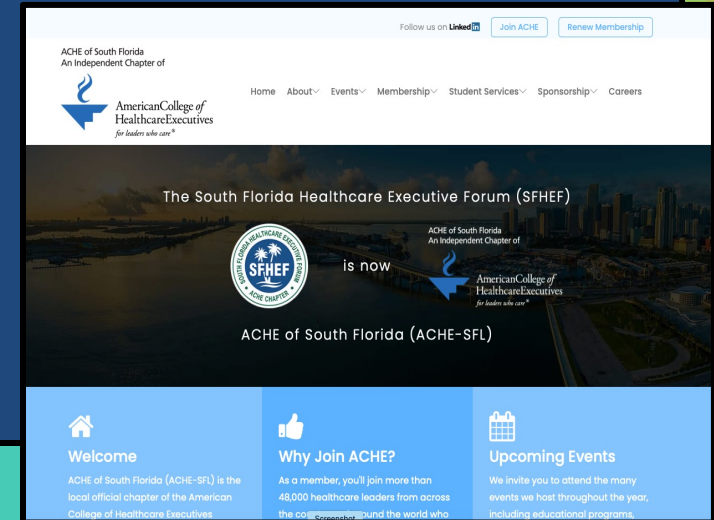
Follow us on LinkedIn Join ACHE Renew Membership

ACHE of South Florida
An Independent Chapter of

American College of Healthcare Executives
for leaders who care®

Home About Events Membership Student Services Sponsorship Careers

The South Florida Healthcare Executive Forum (SFHEF)

SOUTH FLORIDA HEALTHCARE EXECUTIVE FORUM
SFHEF
ACHE CHAPTER

is now

ACHE of South Florida
An Independent Chapter of

American College of Healthcare Executives
for leaders who care®

ACHE of South Florida (ACHE-SFL)

Welcome

ACHE of South Florida (ACHE-SFL) is the local official chapter of the American College of Healthcare Executives

Why Join ACHE?

As a member, you'll join more than 48,000 healthcare leaders from across the co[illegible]ound the world who

Screenshot

Upcoming Events

We invite you to attend the many events we host throughout the year, including educational programs,